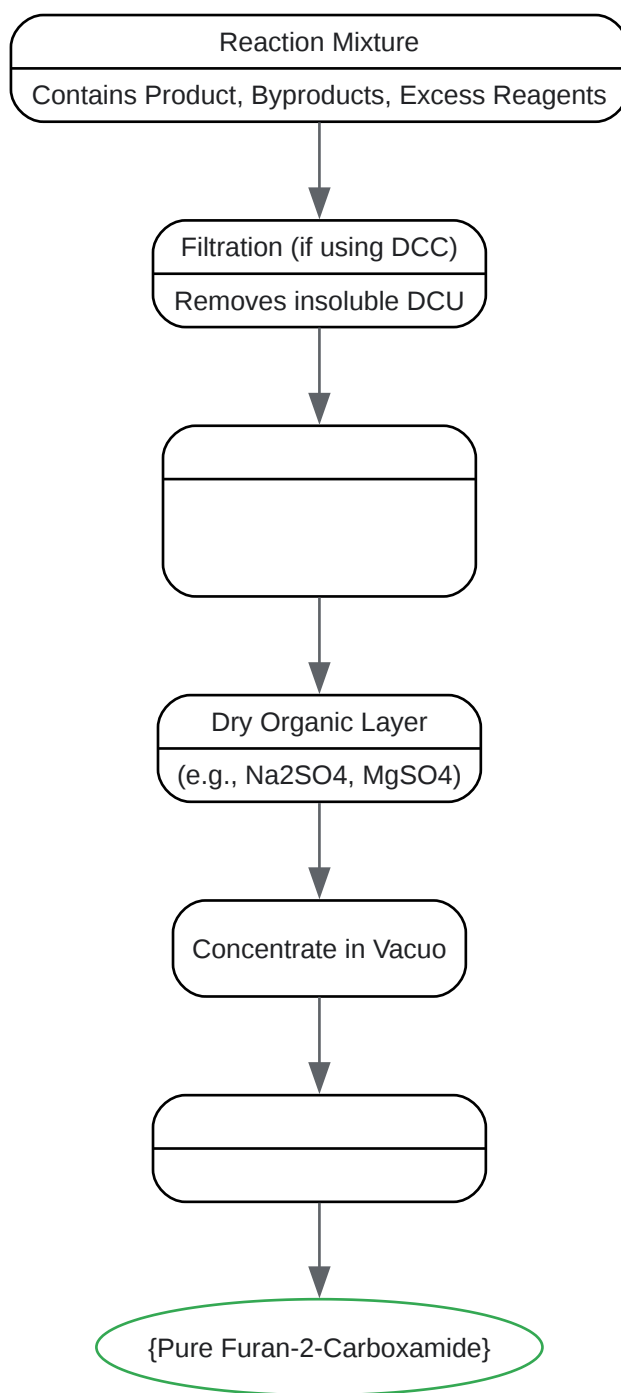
Reaction Mixture

Contains Product, Byproducts, Excess Reagents

Filtration (if using DCC)

Removes insoluble DCU

Dry Organic Layer

(e.g., Na2SO4, MgSO4)

Concentrate in Vacuo

{Pure Furan-2-Carboxamide}